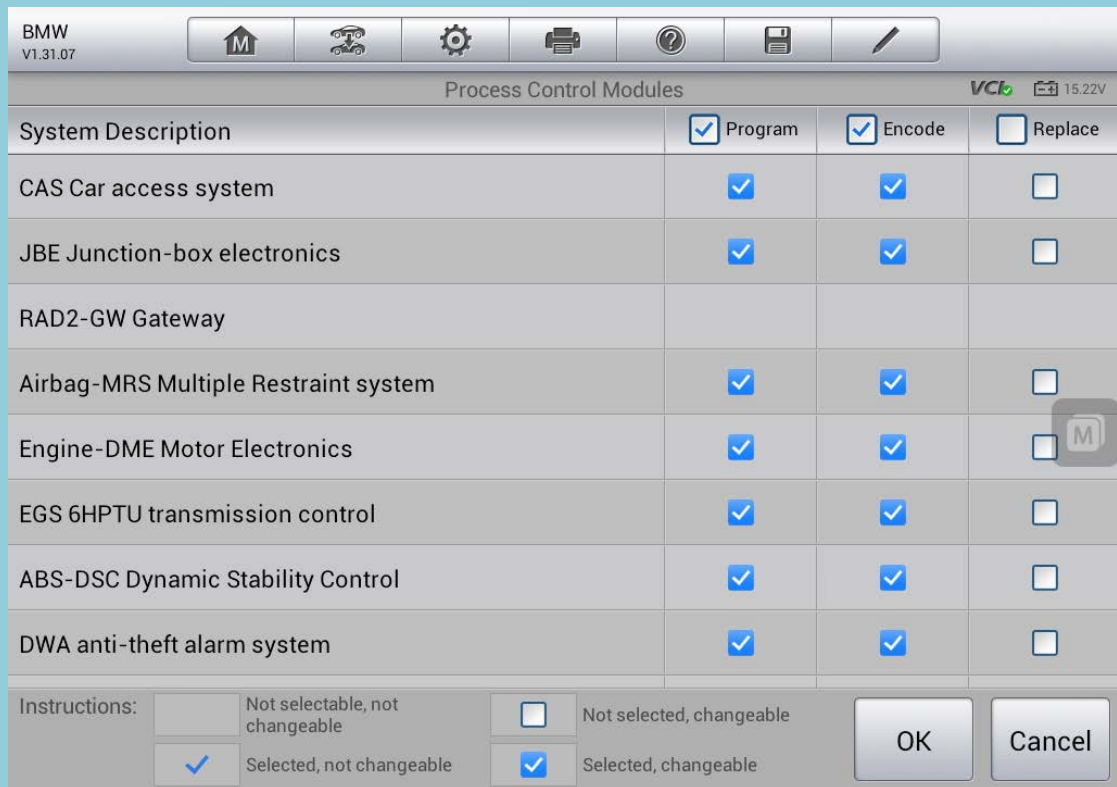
BMW
V1.31.07

Process Control Modules

VCI 15.22V

| System Description | Program | Encode | Replace |
|---|---|---|---|
| CAS Car access system | | | |
| JBE Junction-box electronics | | | |
| RAD2-GW Gateway | | | |
| Airbag-MRS Multiple Restraint system | | | |
| Engine-DME Motor Electronics | | | |
| EGS 6HPTU transmission control | | | |
| ABS-DSC Dynamic Stability Control | | | |
| DWA anti-theft alarm system | | | |

Instructions: Not selectable, not changeable

Selected, not changeable

Not selected, changeable

Selected, changeable

OK

Cancel